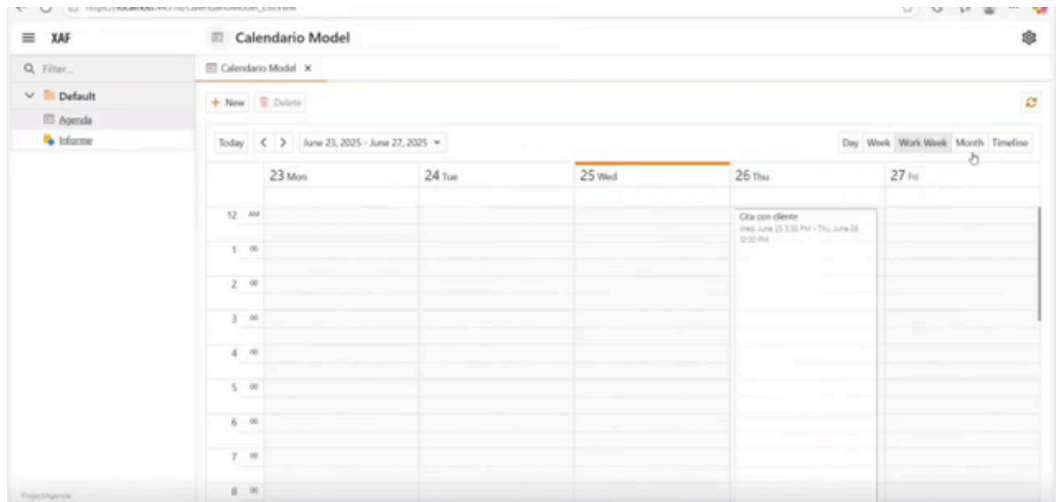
XAF

Calendario Model

Filter...

Default

Agenda

Informe

Calendario Model ×

+ New

Delete

Today

June 23, 2025 - June 27, 2025

Day Week Work Week Month Timeline

23 Mon

24 Tue

25 Wed

26 Thu

27 Fri

12 AM

1 00

2 00

3 00

4 00

5 00

6 00

7 00

8 00

Cita con cliente

Wed, June 25 3:30 PM - Thu, June 26 12:20 PM

ProjectAgenda